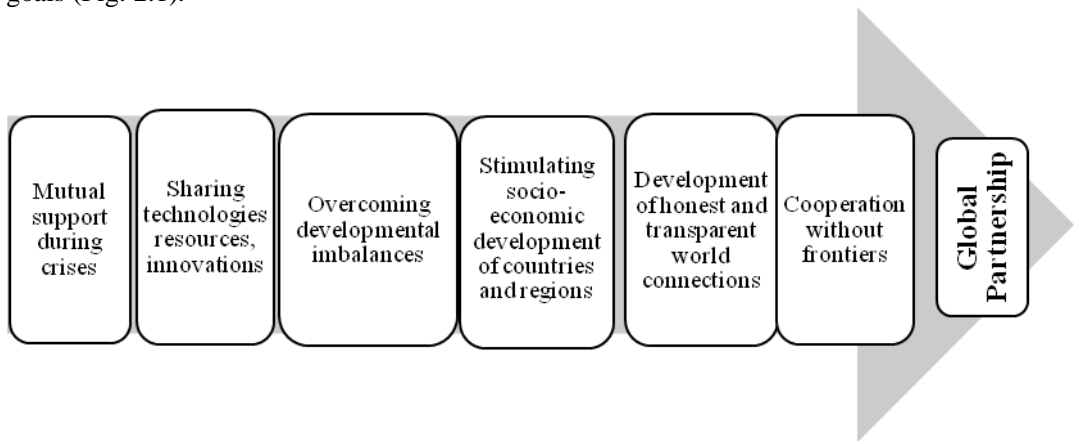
goals (Fig. 2.1).

Mutual support during crises

Sharing technologies resources, innovations

Overcoming developmental imbalances

Stimulating socio-economic development of countries and regions

Development of honest and transparent world connections

Cooperation without frontiers

Global Partnership